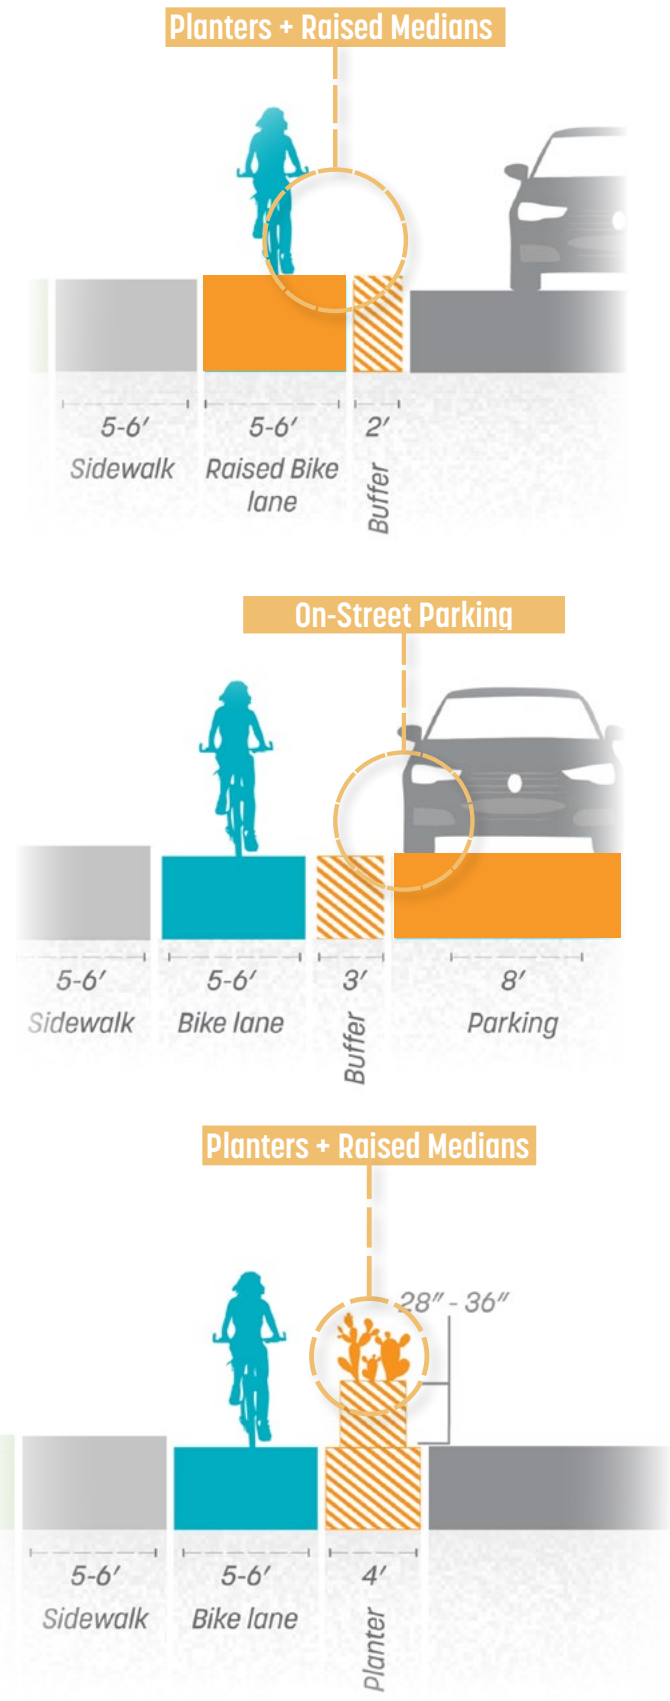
Planters + Raised Medians

5-6′
Sidewalk

5-6′
Raised Bike lane

2′
Buffer

On-Street Parking

5-6′
Sidewalk

5-6′
Bike lane

3′
Buffer

8′
Parking

Planters + Raised Medians

28″ - 36″

5-6′
Sidewalk

5-6′
Bike lane

4′
Planter